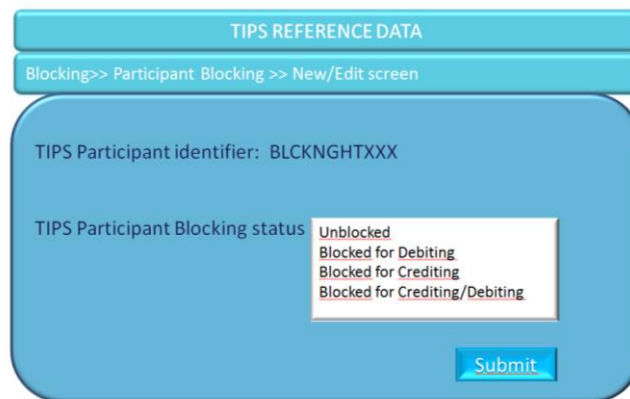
TIPS REFERENCE DATA

Blocking>> Participant Blocking >> New/Edit screen

TIPS Participant identifier: BLCKNGHTXXX

TIPS Participant Blocking status

Unblocked
Blocked for Debiting
Blocked for Crediting
Blocked for Crediting/Debiting

Submit